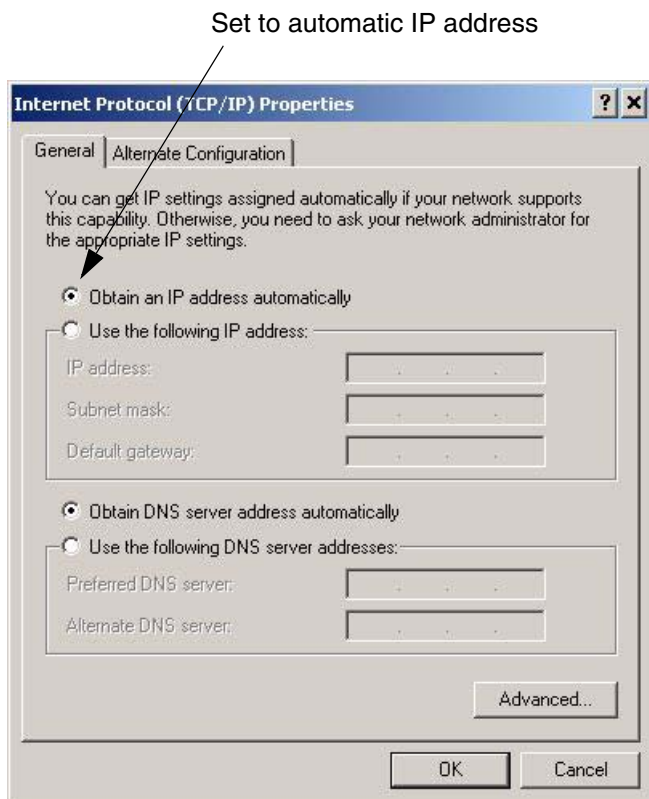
Set to automatic IP address

Internet Protocol (TCP/IP) Properties

? ×

General | Alternate Configuration

You can get IP settings assigned automatically if your network supports this capability. Otherwise, you need to ask your network administrator for the appropriate IP settings.

Obtain an IP address automatically

Use the following IP address:

IP address:

Subnet mask:

Default gateway:

Obtain DNS server address automatically

Use the following DNS server addresses:

Preferred DNS server:

Alternate DNS server:

Advanced...

OK

Cancel